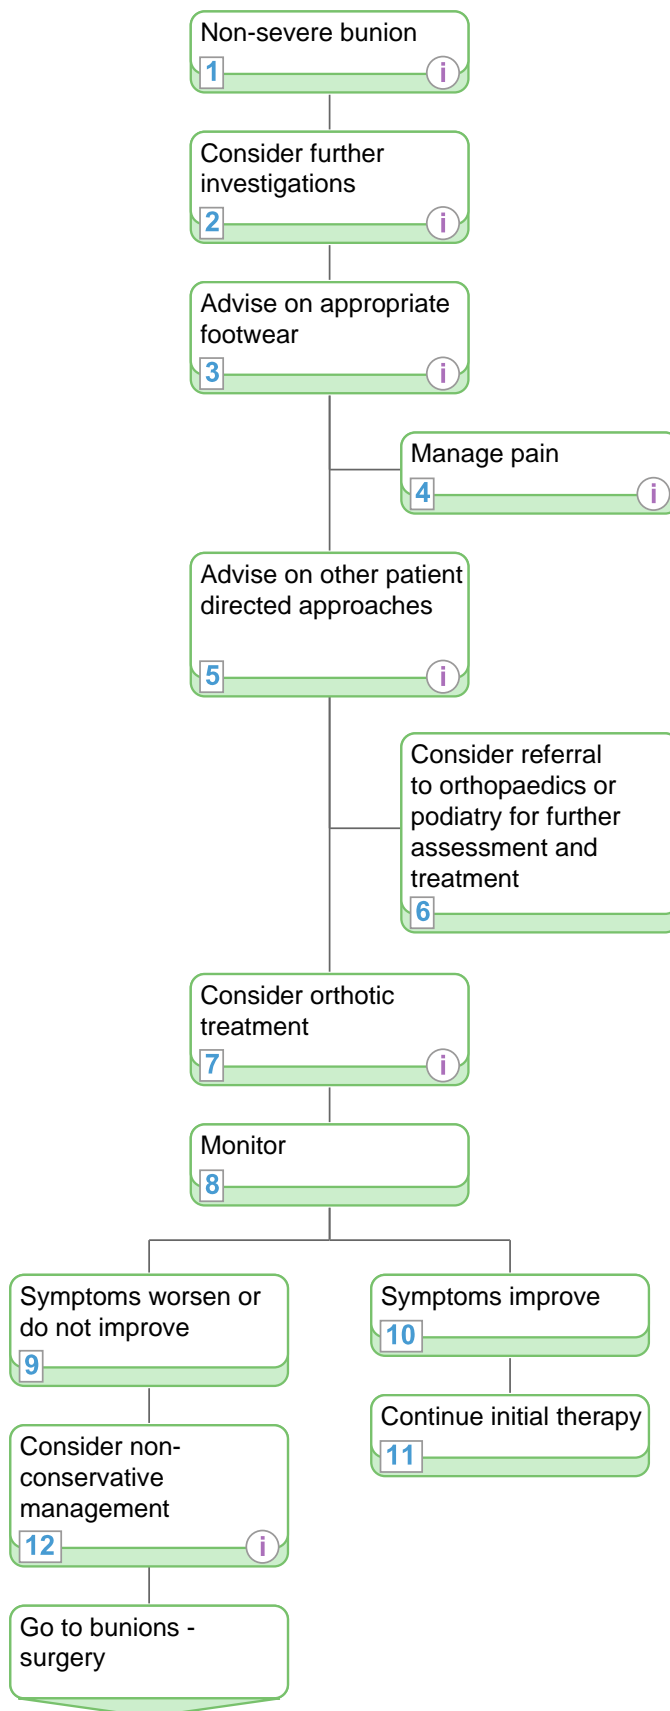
Non-severe bunion
1
i

Consider further investigations
2
i

Advise on appropriate footwear
3
i

Manage pain
4
i

Advise on other patient directed approaches
5
i

Consider referral to orthopaedics or podiatry for further assessment and treatment
6

Consider orthotic treatment
7
i

Monitor
8

Symptoms worsen or do not improve
9

Symptoms improve
10

Continue initial therapy
11

Consider non-conservative management
12
i

Go to bunions - surgery